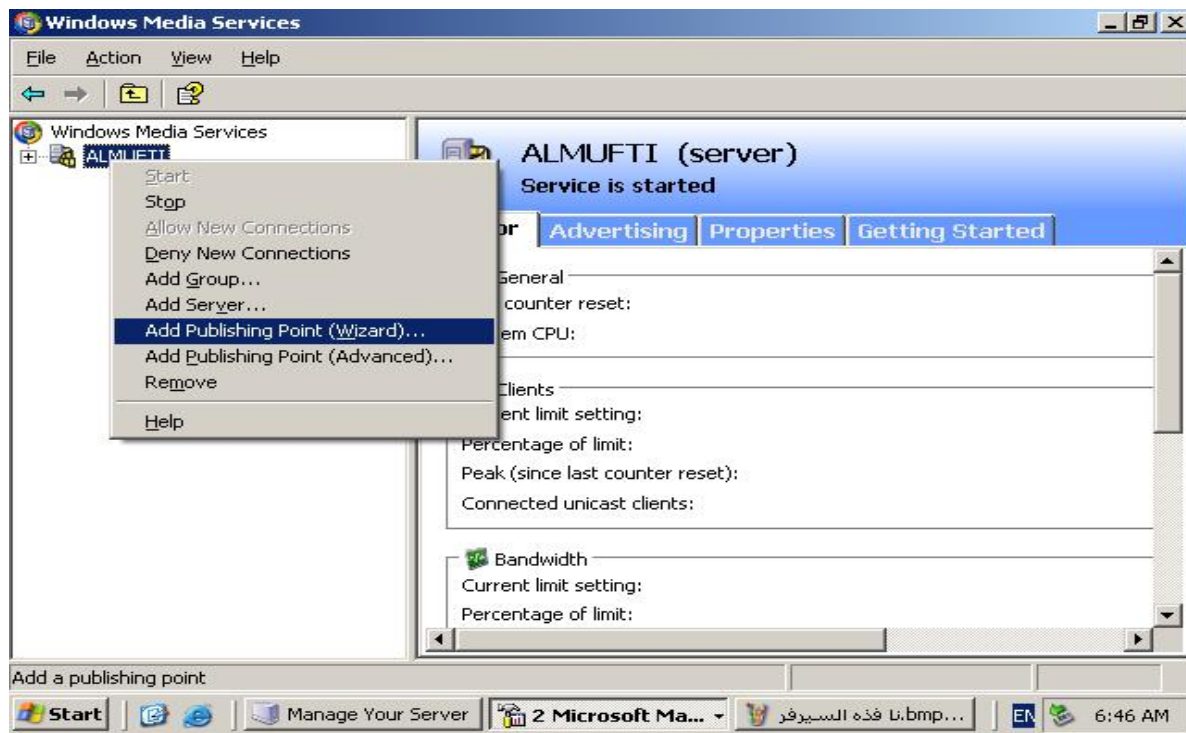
Windows Media Services

File Action View Help

Windows Media Services
ALMUFTI

Start
Stop
Allow New Connections
Deny New Connections
Add Group...
Add Server...
Add Publishing Point (Wizard)...
Add Publishing Point (Advanced)...
Remove
Help

ALMUFTI (server)
Service is started

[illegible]or Advertising Properties Getting Started

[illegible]General
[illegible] counter reset:
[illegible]em CPU:

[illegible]Clients
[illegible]ent limit setting:
Percentage of limit:
Peak (since last counter reset):
Connected unicast clients:

Bandwidth
Current limit setting:
Percentage of limit:

Add a publishing point

Start Manage Your Server 2 Microsoft Ma... نا فذه السيرفر.bmp... EN 6:46 AM